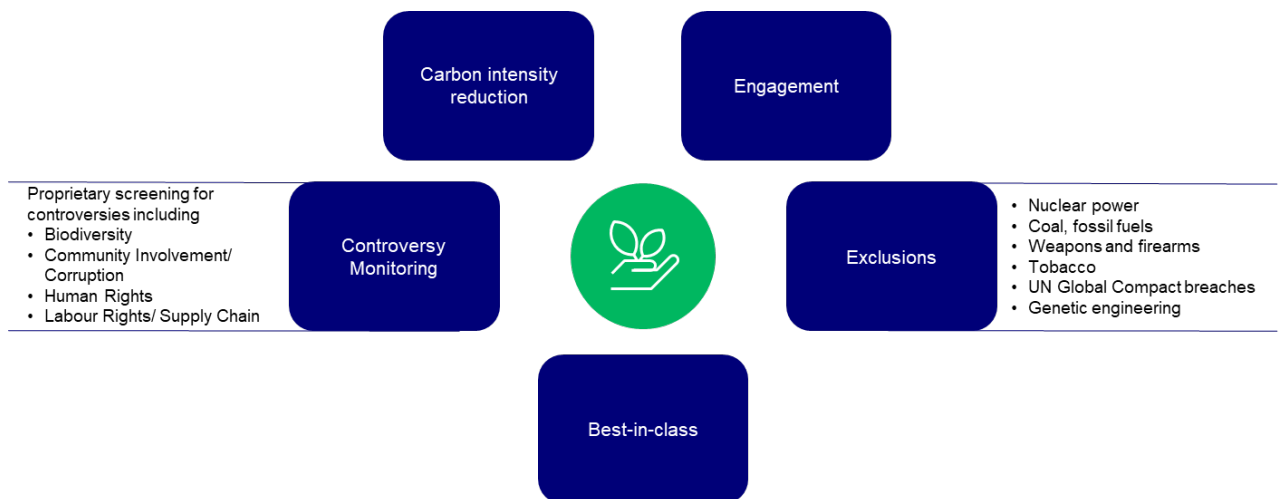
Carbon intensity reduction

Engagement

Proprietary screening for controversies including
• Biodiversity
• Community Involvement/ Corruption
• Human Rights
• Labour Rights/ Supply Chain

Controversy Monitoring

Exclusions

• Nuclear power
• Coal, fossil fuels
• Weapons and firearms
• Tobacco
• UN Global Compact breaches
• Genetic engineering

Best-in-class